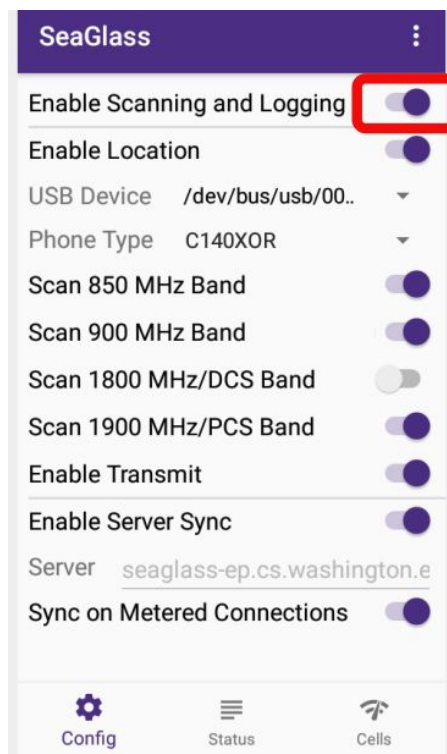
SeaGlass

Enable Scanning and Logging

Enable Location

USB Device /dev/bus/usb/00..

Phone Type C140XOR

Scan 850 MHz Band

Scan 900 MHz Band

Scan 1800 MHz/DCS Band

Scan 1900 MHz/PCS Band

Enable Transmit

Enable Server Sync

Server seaglass-ep.cs.washington.e

Sync on Metered Connections

Config Status Cells